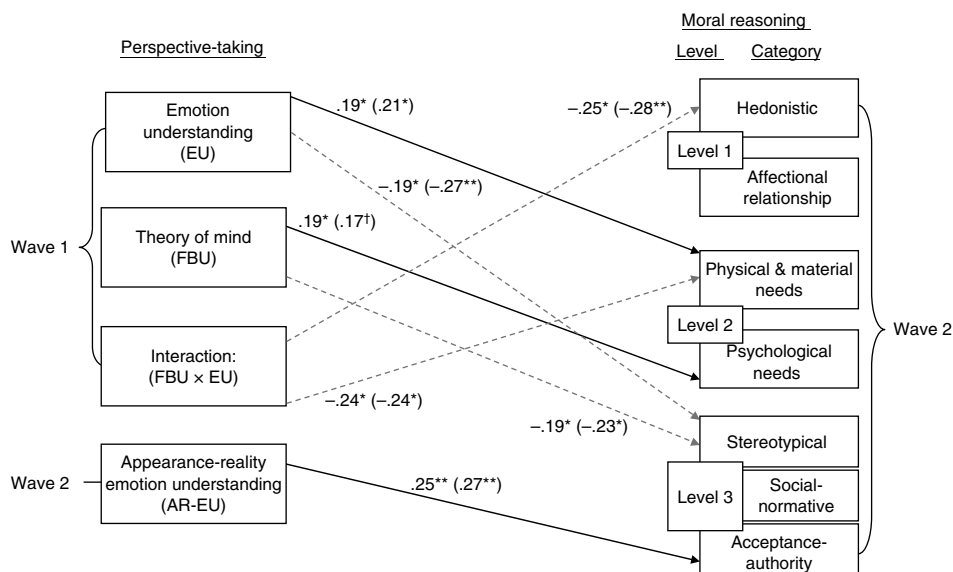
Moral reasoning

Perspective-taking

Level Category

Emotion understanding (EU)

.19* (.21*)

–.25* (–.28**)

Hedonistic

Level 1

Affectional relationship

–.19* (–.27**)

.19* (.17†)

Wave 1

Theory of mind (FBU)

Physical & material needs

Level 2

Wave 2

Interaction: (FBU × EU)

Psychological needs

–.24* (–.24*)

–.19* (–.23*)

Stereotypical

Wave 2

Appearance-reality emotion understanding (AR-EU)

.25** (.27**)

Level 3

Social-normative

Acceptance-authority